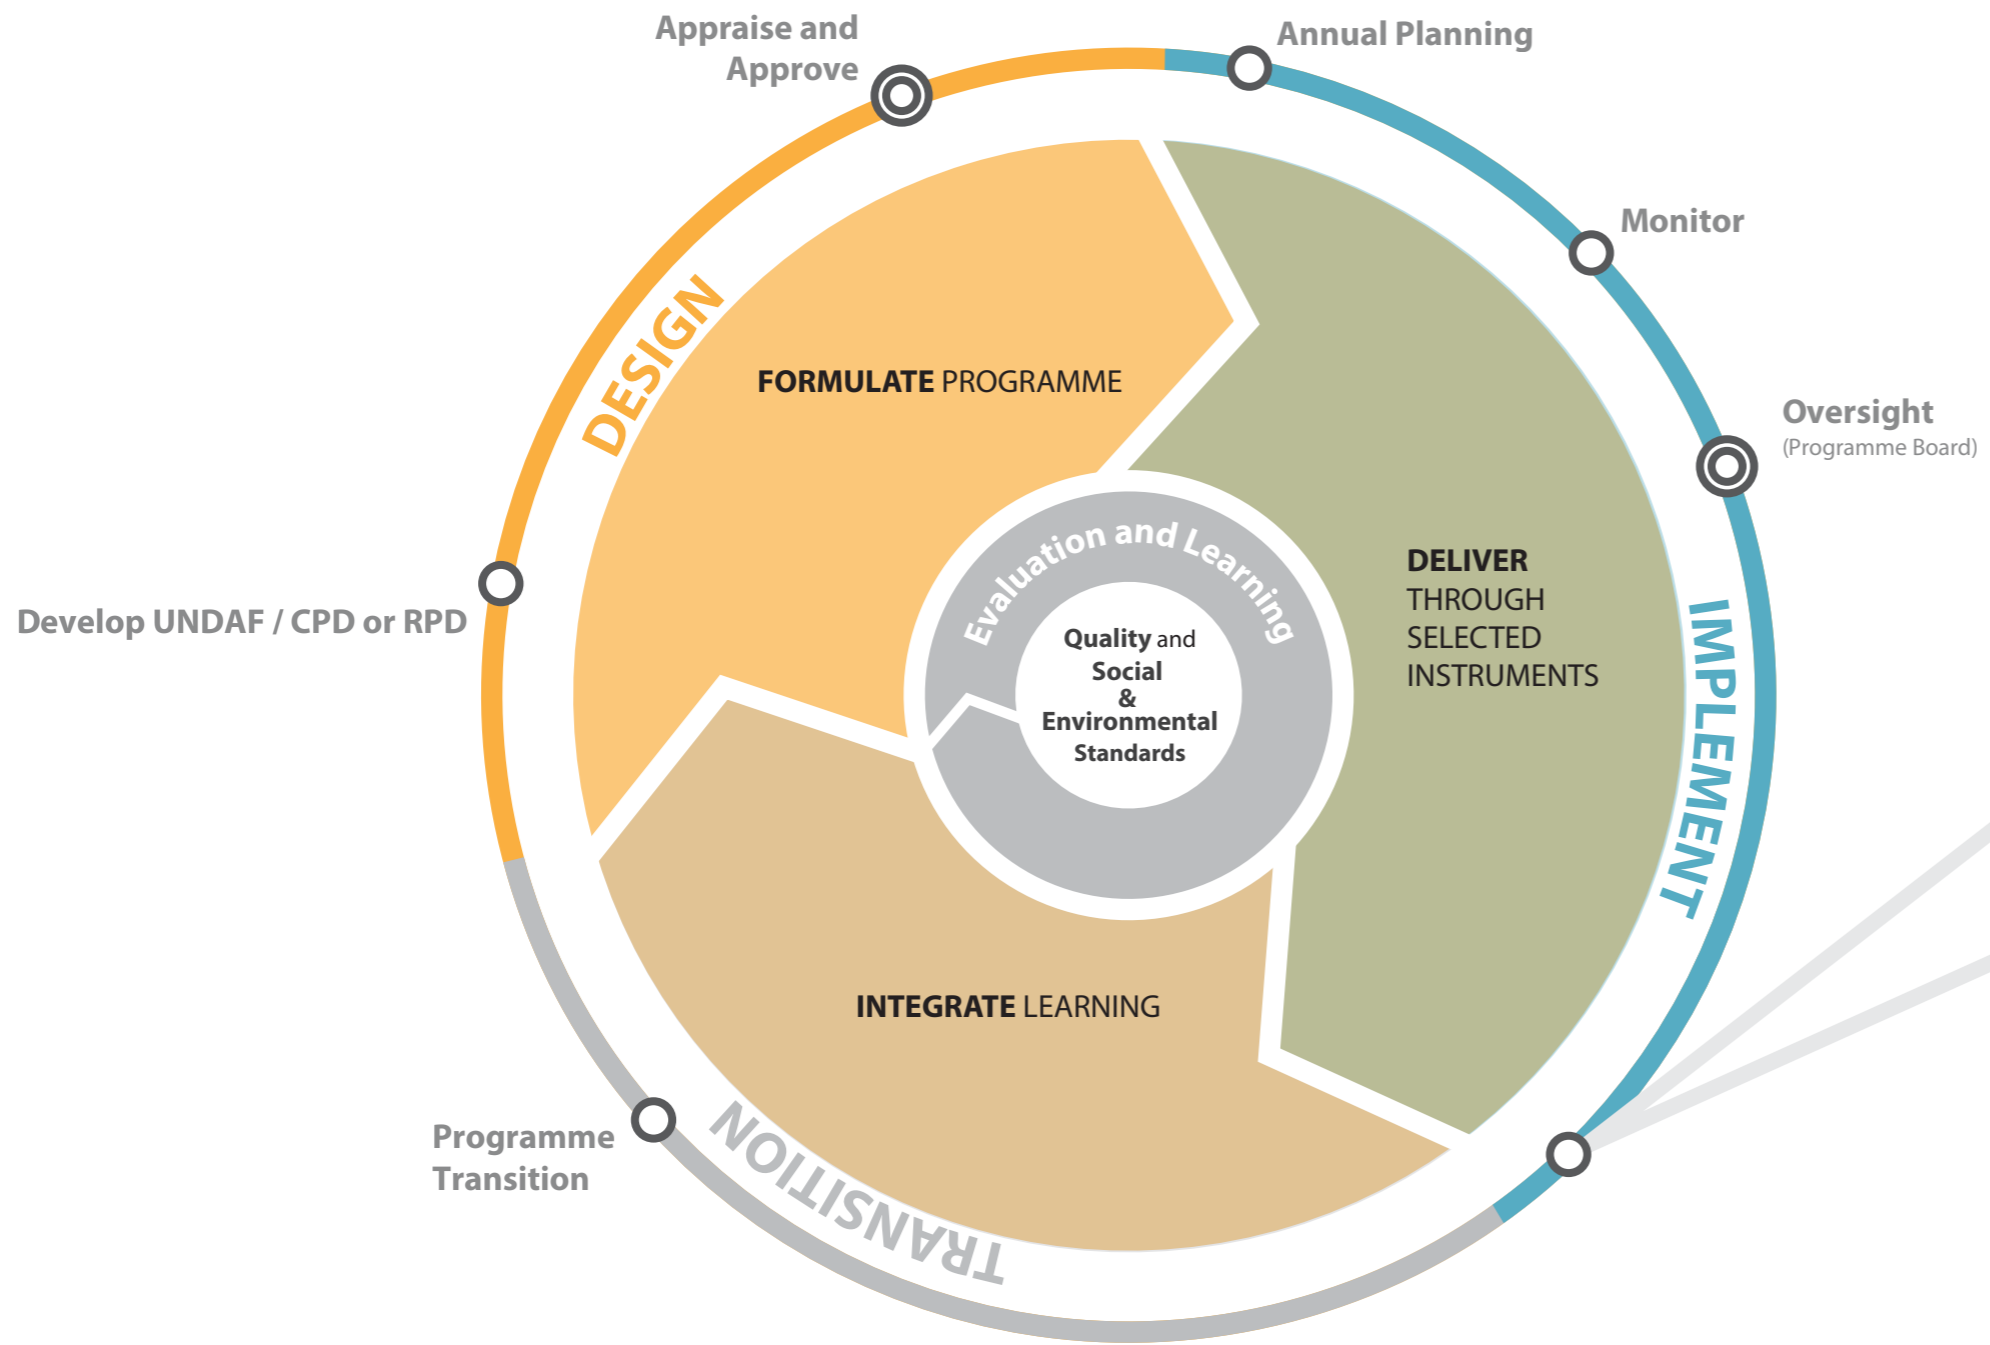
Appraise and Approve

Annual Planning

Monitor

Oversight
(Programme Board)

Develop UNDAF / CPD or RPD

DESIGN

FORMULATE PROGRAMME

DELIVER THROUGH SELECTED INSTRUMENTS

IMPLEMENT

Evaluation and Learning

Quality and Social & Environmental Standards

INTEGRATE LEARNING

Programme Transition

TRANSITION